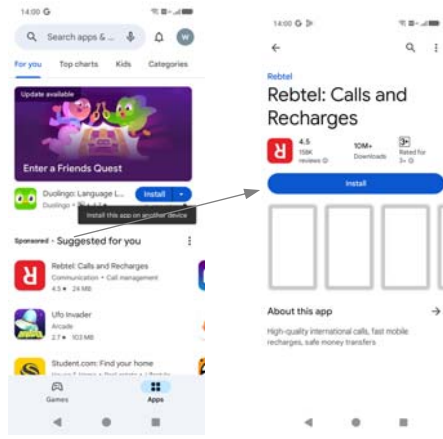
14:00 G

Search apps & ...

W

For you | Top charts | Kids | Categories

Update available

Enter a Friends Quest

Duolingo: Language L...
Duolingo • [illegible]

Install

Install this app on another device

Sponsored • Suggested for you

Rebtel: Calls and Recharges
Communication • Call management
4.5 ★ 24 MB

Ufo Invader
Arcade
2.7 ★ 103 MB

Student.com: Find your home
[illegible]

Games

Apps

14:00 G

Rebtel

Rebtel: Calls and Recharges

4.5 ★
158K reviews

10M+
Downloads

3+
Rated for 3+

Install

About this app

High-quality international calls, fast mobile recharges, safe money transfers